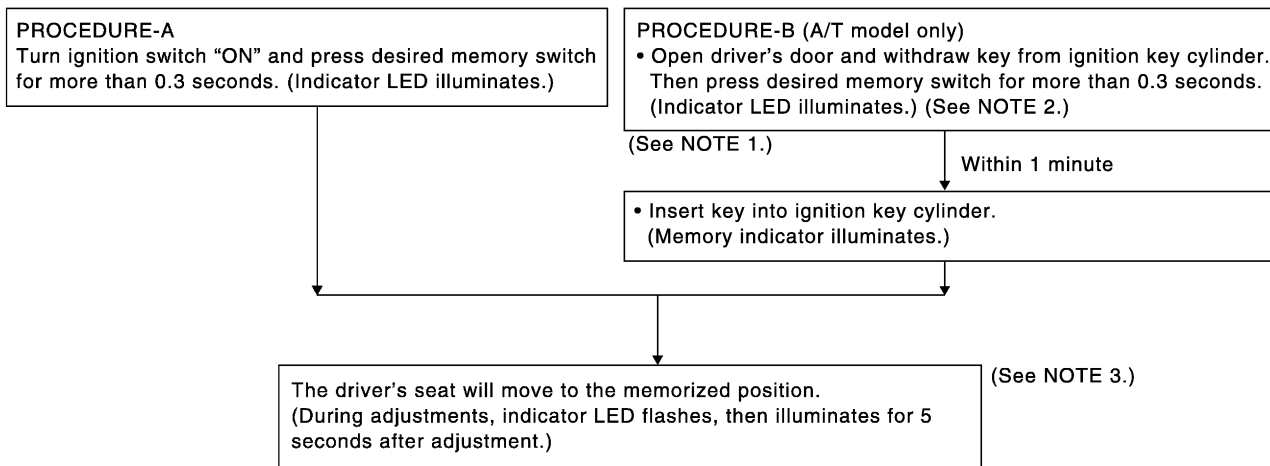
PROCEDURE-A
Turn ignition switch “ON” and press desired memory switch for more than 0.3 seconds. (Indicator LED illuminates.)

PROCEDURE-B (A/T model only)
• Open driver’s door and withdraw key from ignition key cylinder. Then press desired memory switch for more than 0.3 seconds. (Indicator LED illuminates.) (See NOTE 2.)

(See NOTE 1.)

Within 1 minute

• Insert key into ignition key cylinder. (Memory indicator illuminates.)

The driver’s seat will move to the memorized position. (During adjustments, indicator LED flashes, then illuminates for 5 seconds after adjustment.)

(See NOTE 3.)